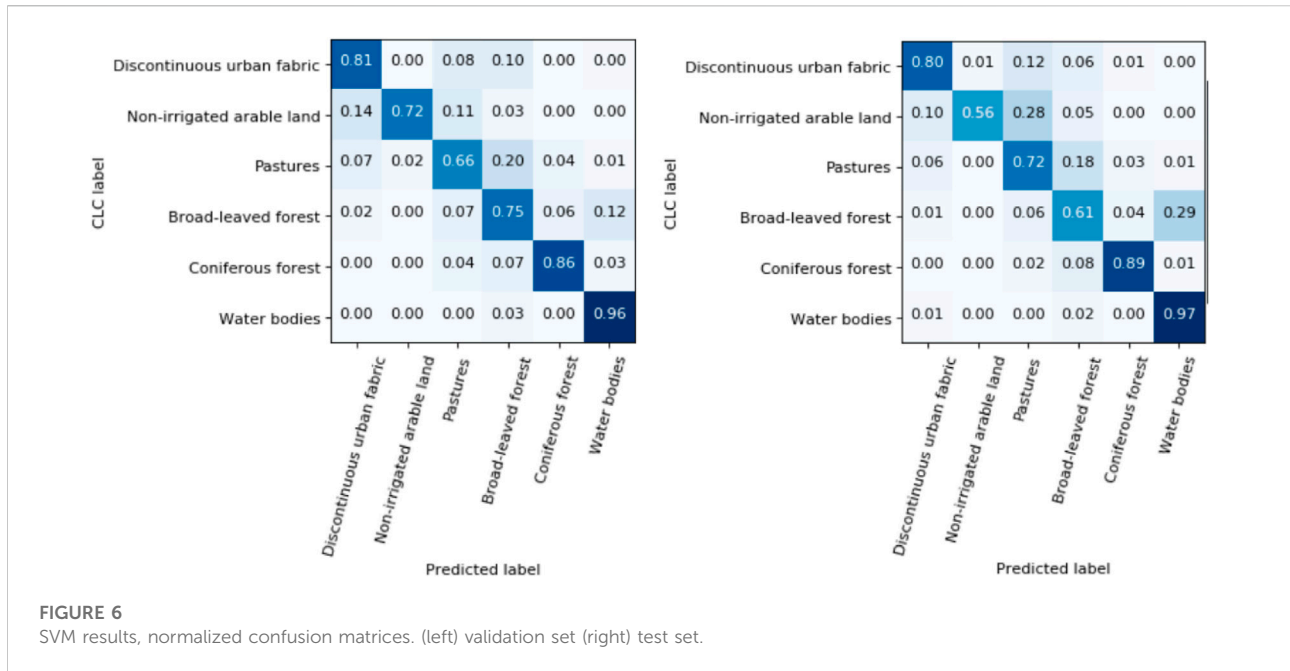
| CLC label | Discontinuous urban fabric | Non-irrigated arable land | Pastures | Broad-leaved forest | Coniferous forest | Water bodies |
|---|---|---|---|---|---|---|
| Discontinuous urban fabric | 0.81 | 0.00 | 0.08 | 0.10 | 0.00 | 0.00 |
| Non-irrigated arable land | 0.14 | 0.72 | 0.11 | 0.03 | 0.00 | 0.00 |
| Pastures | 0.07 | 0.02 | 0.66 | 0.20 | 0.04 | 0.01 |
| Broad-leaved forest | 0.02 | 0.00 | 0.07 | 0.75 | 0.06 | 0.12 |
| Coniferous forest | 0.00 | 0.00 | 0.04 | 0.07 | 0.86 | 0.03 |
| Water bodies | 0.00 | 0.00 | 0.00 | 0.03 | 0.00 | 0.96 |

Predicted label

| CLC label | Discontinuous urban fabric | Non-irrigated arable land | Pastures | Broad-leaved forest | Coniferous forest | Water bodies |
|---|---|---|---|---|---|---|
| Discontinuous urban fabric | 0.80 | 0.01 | 0.12 | 0.06 | 0.01 | 0.00 |
| Non-irrigated arable land | 0.10 | 0.56 | 0.28 | 0.05 | 0.00 | 0.00 |
| Pastures | 0.06 | 0.00 | 0.72 | 0.18 | 0.03 | 0.01 |
| Broad-leaved forest | 0.01 | 0.00 | 0.06 | 0.61 | 0.04 | 0.29 |
| Coniferous forest | 0.00 | 0.00 | 0.02 | 0.08 | 0.89 | 0.01 |
| Water bodies | 0.01 | 0.00 | 0.00 | 0.02 | 0.00 | 0.97 |

Predicted label

FIGURE 6
SVM results, normalized confusion matrices. (left) validation set (right) test set.